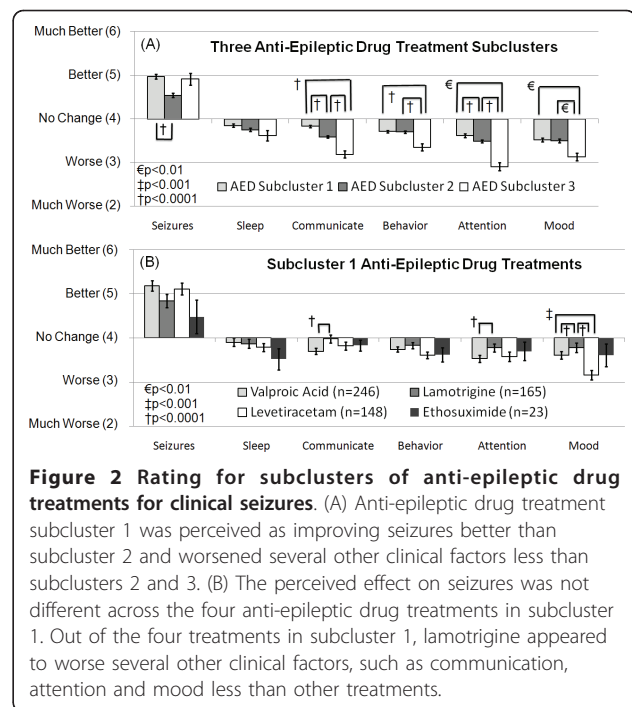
Much Better (6)
(A)
Three Anti-Epileptic Drug Treatment Subclusters
Better (5)
No Change (4)
Worse (3)
Much Worse (2)
€p<0.01
‡p<0.001
†p<0.0001
AED Subcluster 1
AED Subcluster 2
AED Subcluster 3
†
†
†
†
†
†
†
†
€
€
€
Seizures
Sleep
Communicate
Behavior
Attention
Mood

Much Better (6)
(B)
Subcluster 1 Anti-Epileptic Drug Treatments
Better (5)
No Change (4)
Worse (3)
Much Worse (2)
€p<0.01
‡p<0.001
†p<0.0001
Valproic Acid (n=246)
Lamotrigine (n=165)
Levetiracetam (n=148)
Ethosuximide (n=23)
†
†
‡
Seizures
Sleep
Communicate
Behavior
Attention
Mood

**Figure 2 Rating for subclusters of anti-epileptic drug treatments for clinical seizures**. (A) Anti-epileptic drug treatment subcluster 1 was perceived as improving seizures better than subcluster 2 and worsened several other clinical factors less than subclusters 2 and 3. (B) The perceived effect on seizures was not different across the four anti-epileptic drug treatments in subcluster 1. Out of the four treatments in subcluster 1, lamotrigine appeared to worse several other clinical factors, such as communication, attention and mood less than other treatments.